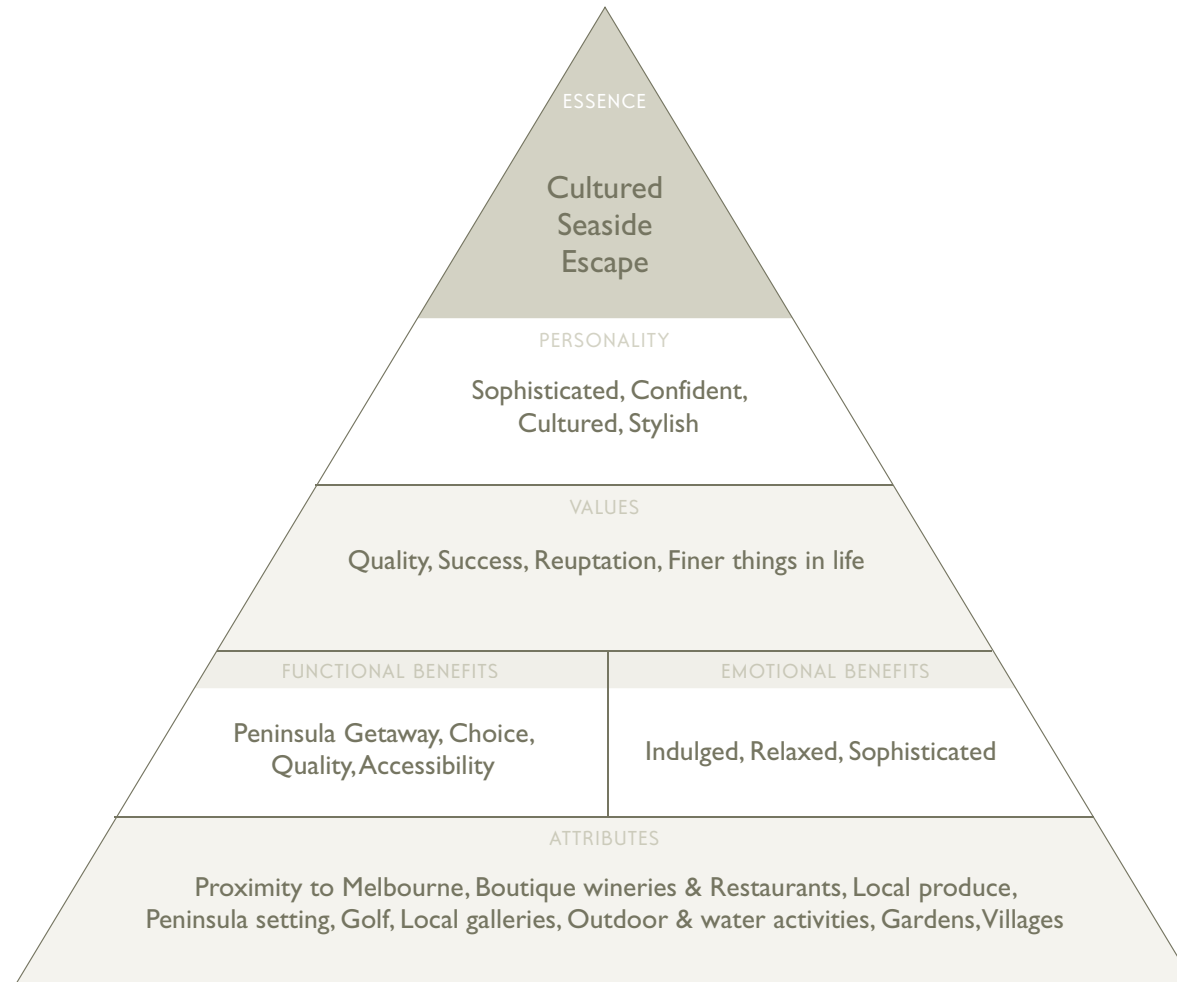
ESSENCE

Cultured Seaside Escape

PERSONALITY

Sophisticated, Confident, Cultured, Stylish

VALUES

Quality, Success, Reuptation, Finer things in life

FUNCTIONAL BENEFITS

Peninsula Getaway, Choice, Quality, Accessibility

EMOTIONAL BENEFITS

Indulged, Relaxed, Sophisticated

ATTRIBUTES

Proximity to Melbourne, Boutique wineries & Restaurants, Local produce, Peninsula setting, Golf, Local galleries, Outdoor & water activities, Gardens, Villages